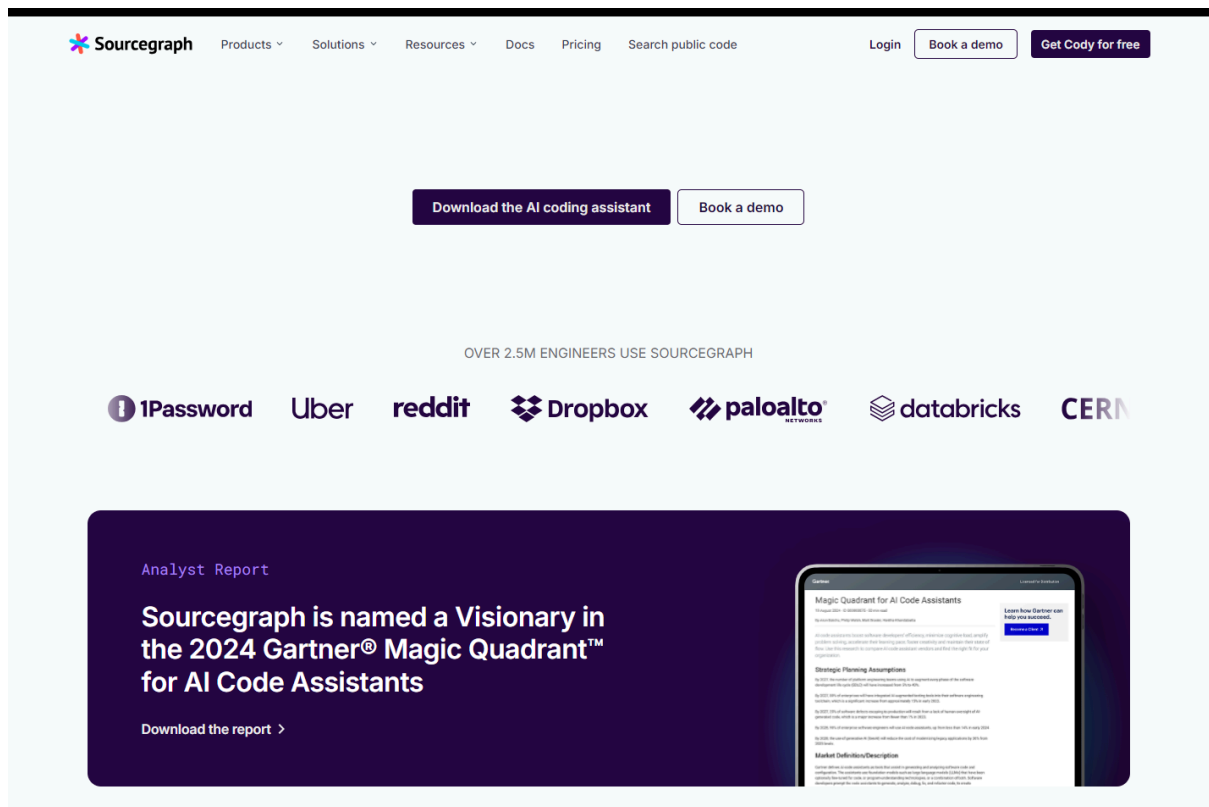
Sourcegraph Products Solutions Resources Docs Pricing Search public code Login Book a demo Get Cody for free

Download the AI coding assistant Book a demo

OVER 2.5M ENGINEERS USE SOURCEGRAPH

1Password Uber reddit Dropbox paloalto NETWORKS databricks CER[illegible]

Analyst Report

Sourcegraph is named a Visionary in the 2024 Gartner® Magic Quadrant™ for AI Code Assistants

Download the report >

Gartner

Magic Quadrant for AI Code Assistants

Learn how Gartner can help you succeed.

Strategic Planning Assumptions

Market Definition/Description